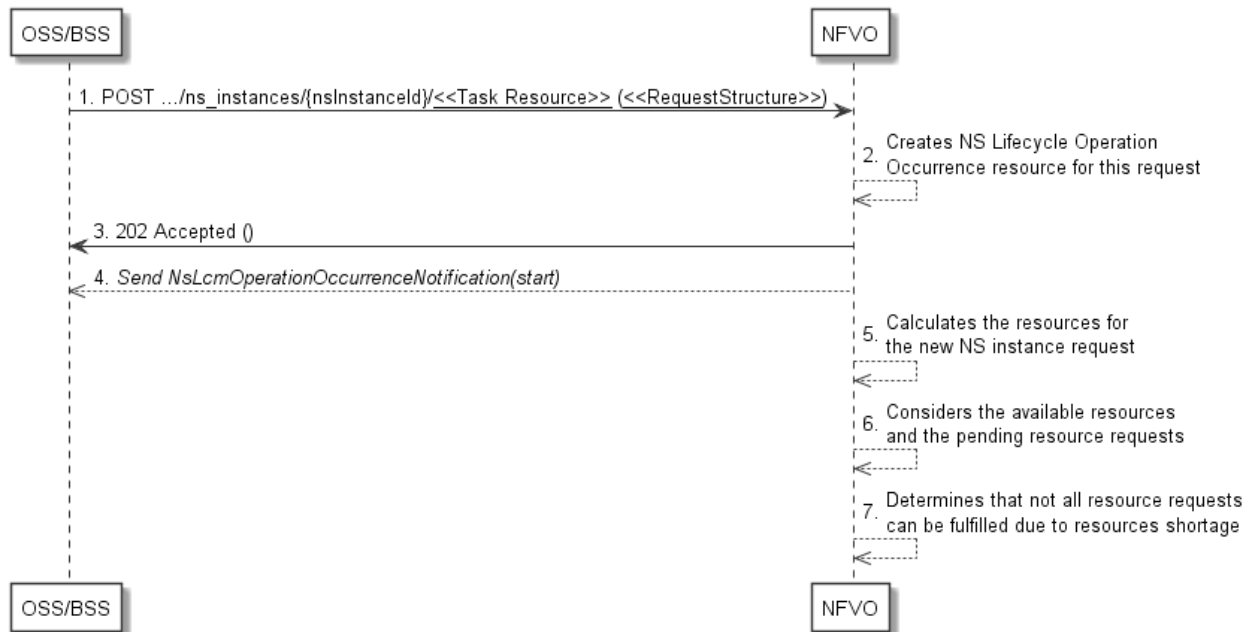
OSS/BSS

NFVO

1. POST .../ns_instances/{nsInstanceId}/<<Task Resource>> (<<RequestStructure>>)

2. Creates NS Lifecycle Operation Occurrence resource for this request

3. 202 Accepted ()

4. Send NsLcmOperationOccurrenceNotification(start)

5. Calculates the resources for the new NS instance request

6. Considers the available resources and the pending resource requests

7. Determines that not all resource requests can be fulfilled due to resources shortage

OSS/BSS

NFVO